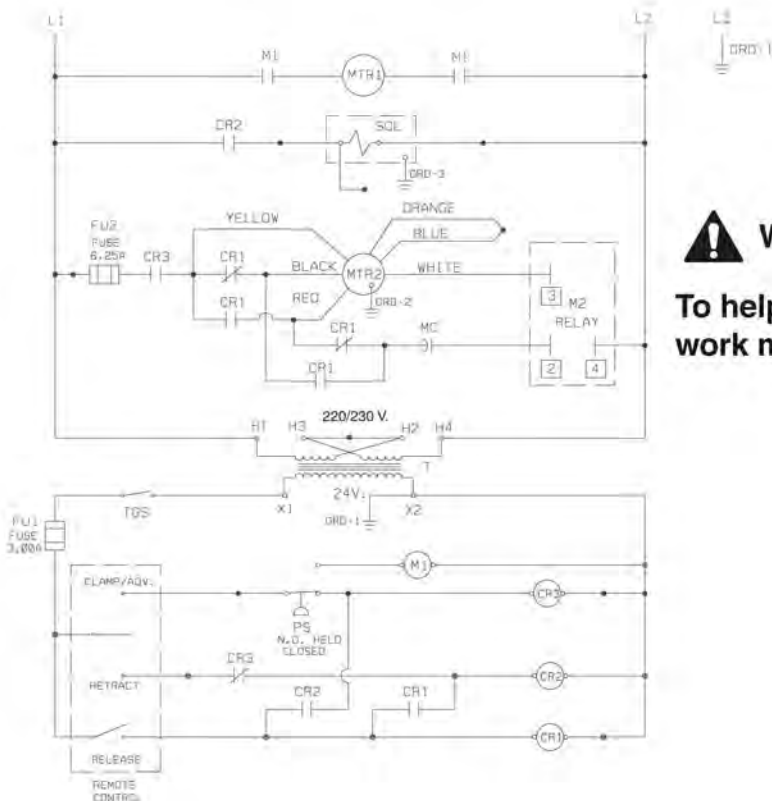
L1

L2

L2

GRD 1

M1

MTR1

M1

CR2

SOL

GRD-3

FU2
FUSE
6.25A

CR3

YELLOW

CR1

CR1

BLACK

RED

MTR2

GRD-2

ORANGE

BLUE

WHITE

CR1

MC

CR1

3

M2
RELAY

2

4

W

To help
work m

H1

H3

220/230 V.

H2

H4

T

24V.

X1

X2

GRD-1

FU1
FUSE
3.00A

TGS

M1

CLAMP/ADV.

PS
N.O. HELD
CLOSED

CR3

CR3

RETRACT

CR2

CR1

CR2

RELEASE

CR1

REMOTE
CONTROL